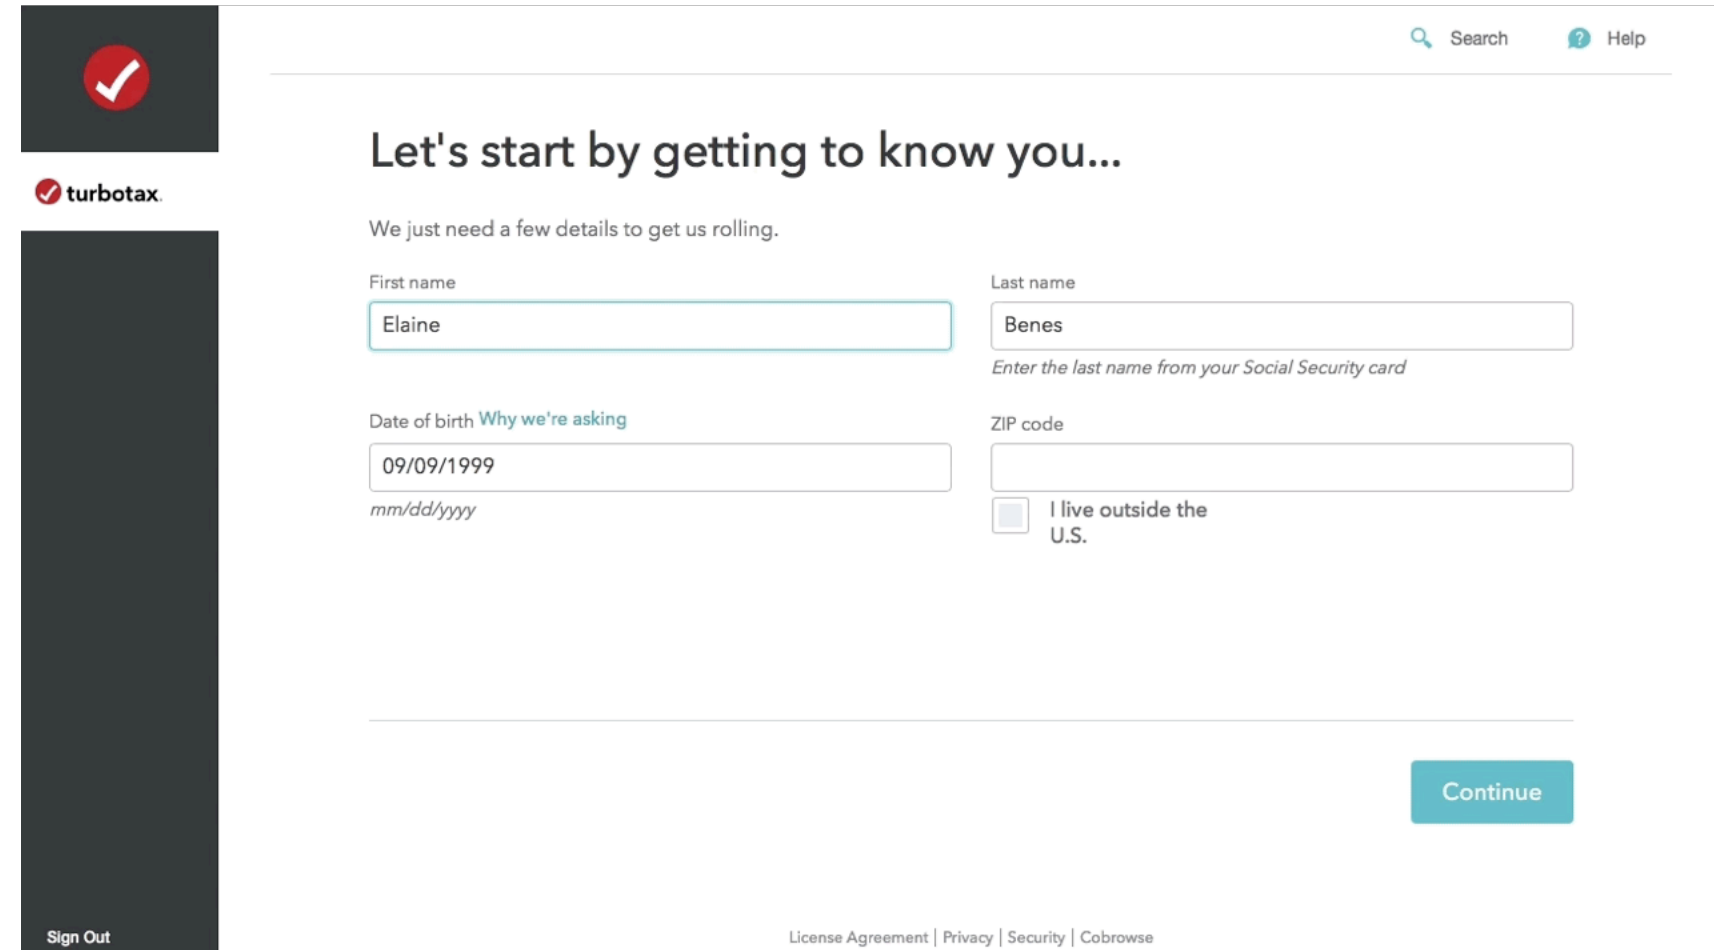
turbotax

Search Help

Let's start by getting to know you...

We just need a few details to get us rolling.

First name

Elaine

Last name

Benes

Enter the last name from your Social Security card

Date of birth Why we're asking

09/09/1999

mm/dd/yyyy

ZIP code

I live outside the U.S.

Continue

Sign Out

License Agreement | Privacy | Security | Cobrowse